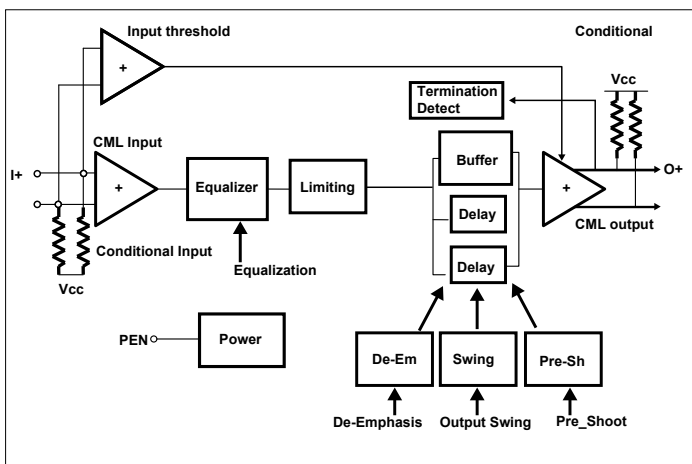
Input threshold

Conditional

+

Termination Detect

Vcc

CML Input

I+

+

Equalizer

Limiting

Buffer

+

O+

Delay

CML output

Conditional Input

Delay

Equalization

Vcc

PEN

Power

De-Em

Swing

Pre-Sh

De-Emphasis

Output Swing

Pre_Shoot